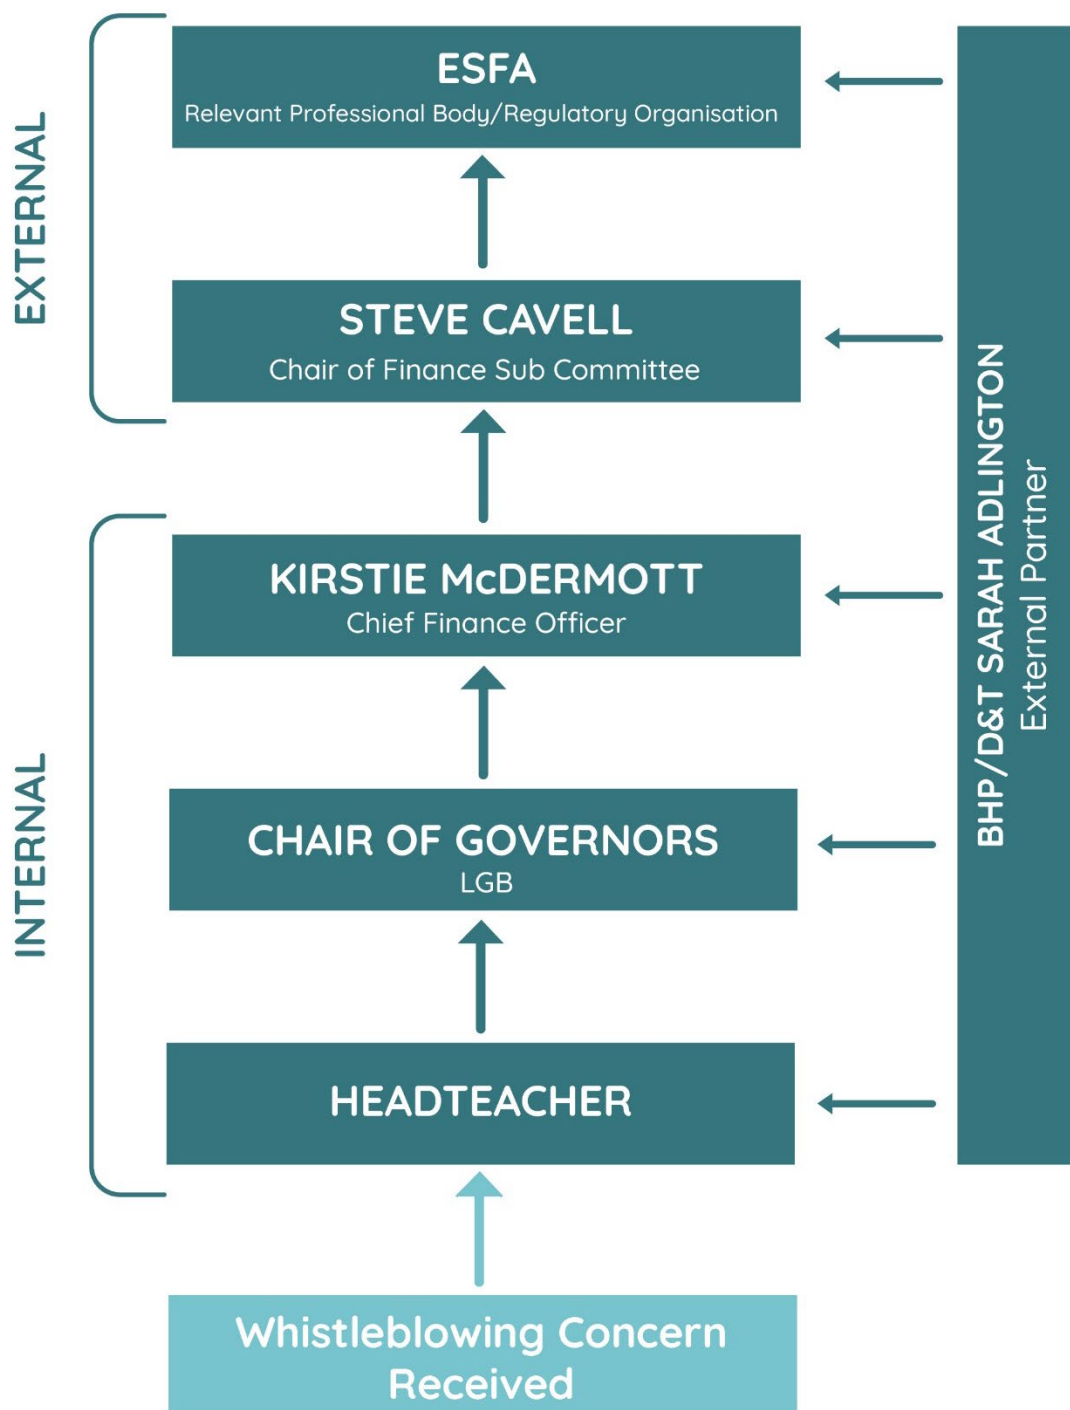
EXTERNAL

ESFA
Relevant Professional Body/Regulatory Organisation

STEVE CAVELL
Chair of Finance Sub Committee

INTERNAL

KIRSTIE McDERMOTT
Chief Finance Officer

CHAIR OF GOVERNORS
LGB

HEADTEACHER

Whistleblowing Concern Received

BHP/D&T SARAH ADLINGTON
External Partner